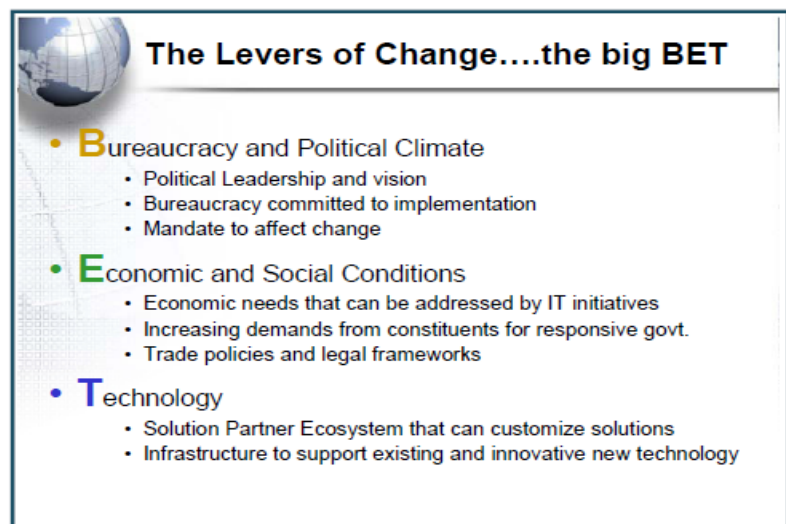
The Levers of Change....the big BET

• Bureaucracy and Political Climate
  • Political Leadership and vision
  • Bureaucracy committed to implementation
  • Mandate to affect change

• Economic and Social Conditions
  • Economic needs that can be addressed by IT initiatives
  • Increasing demands from constituents for responsive govt.
  • Trade policies and legal frameworks

• Technology
  • Solution Partner Ecosystem that can customize solutions
  • Infrastructure to support existing and innovative new technology